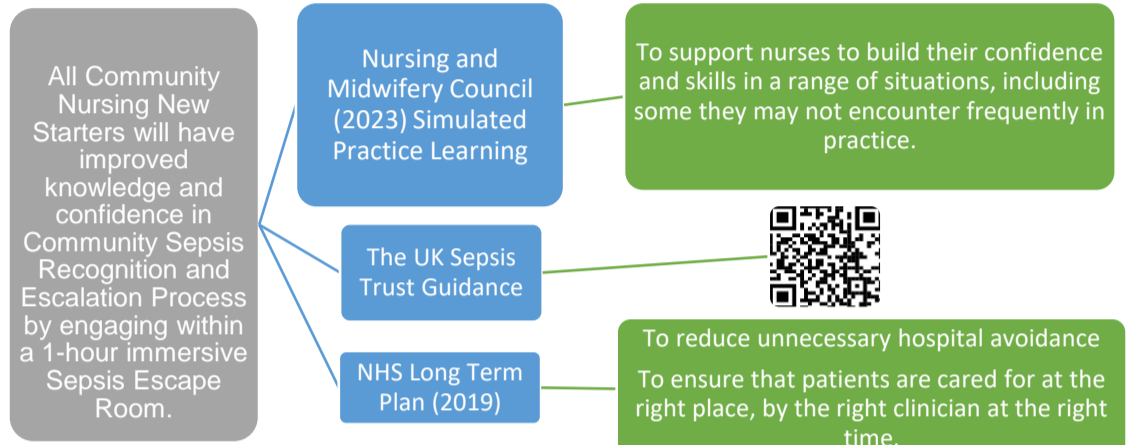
All Community Nursing New Starters will have improved knowledge and confidence in Community Sepsis Recognition and Escalation Process by engaging within a 1-hour immersive Sepsis Escape Room.

Nursing and Midwifery Council (2023) Simulated Practice Learning

To support nurses to build their confidence and skills in a range of situations, including some they may not encounter frequently in practice.

The UK Sepsis Trust Guidance

NHS Long Term Plan (2019)

To reduce unnecessary hospital avoidance

To ensure that patients are cared for at the right place, by the right clinician at the right time.